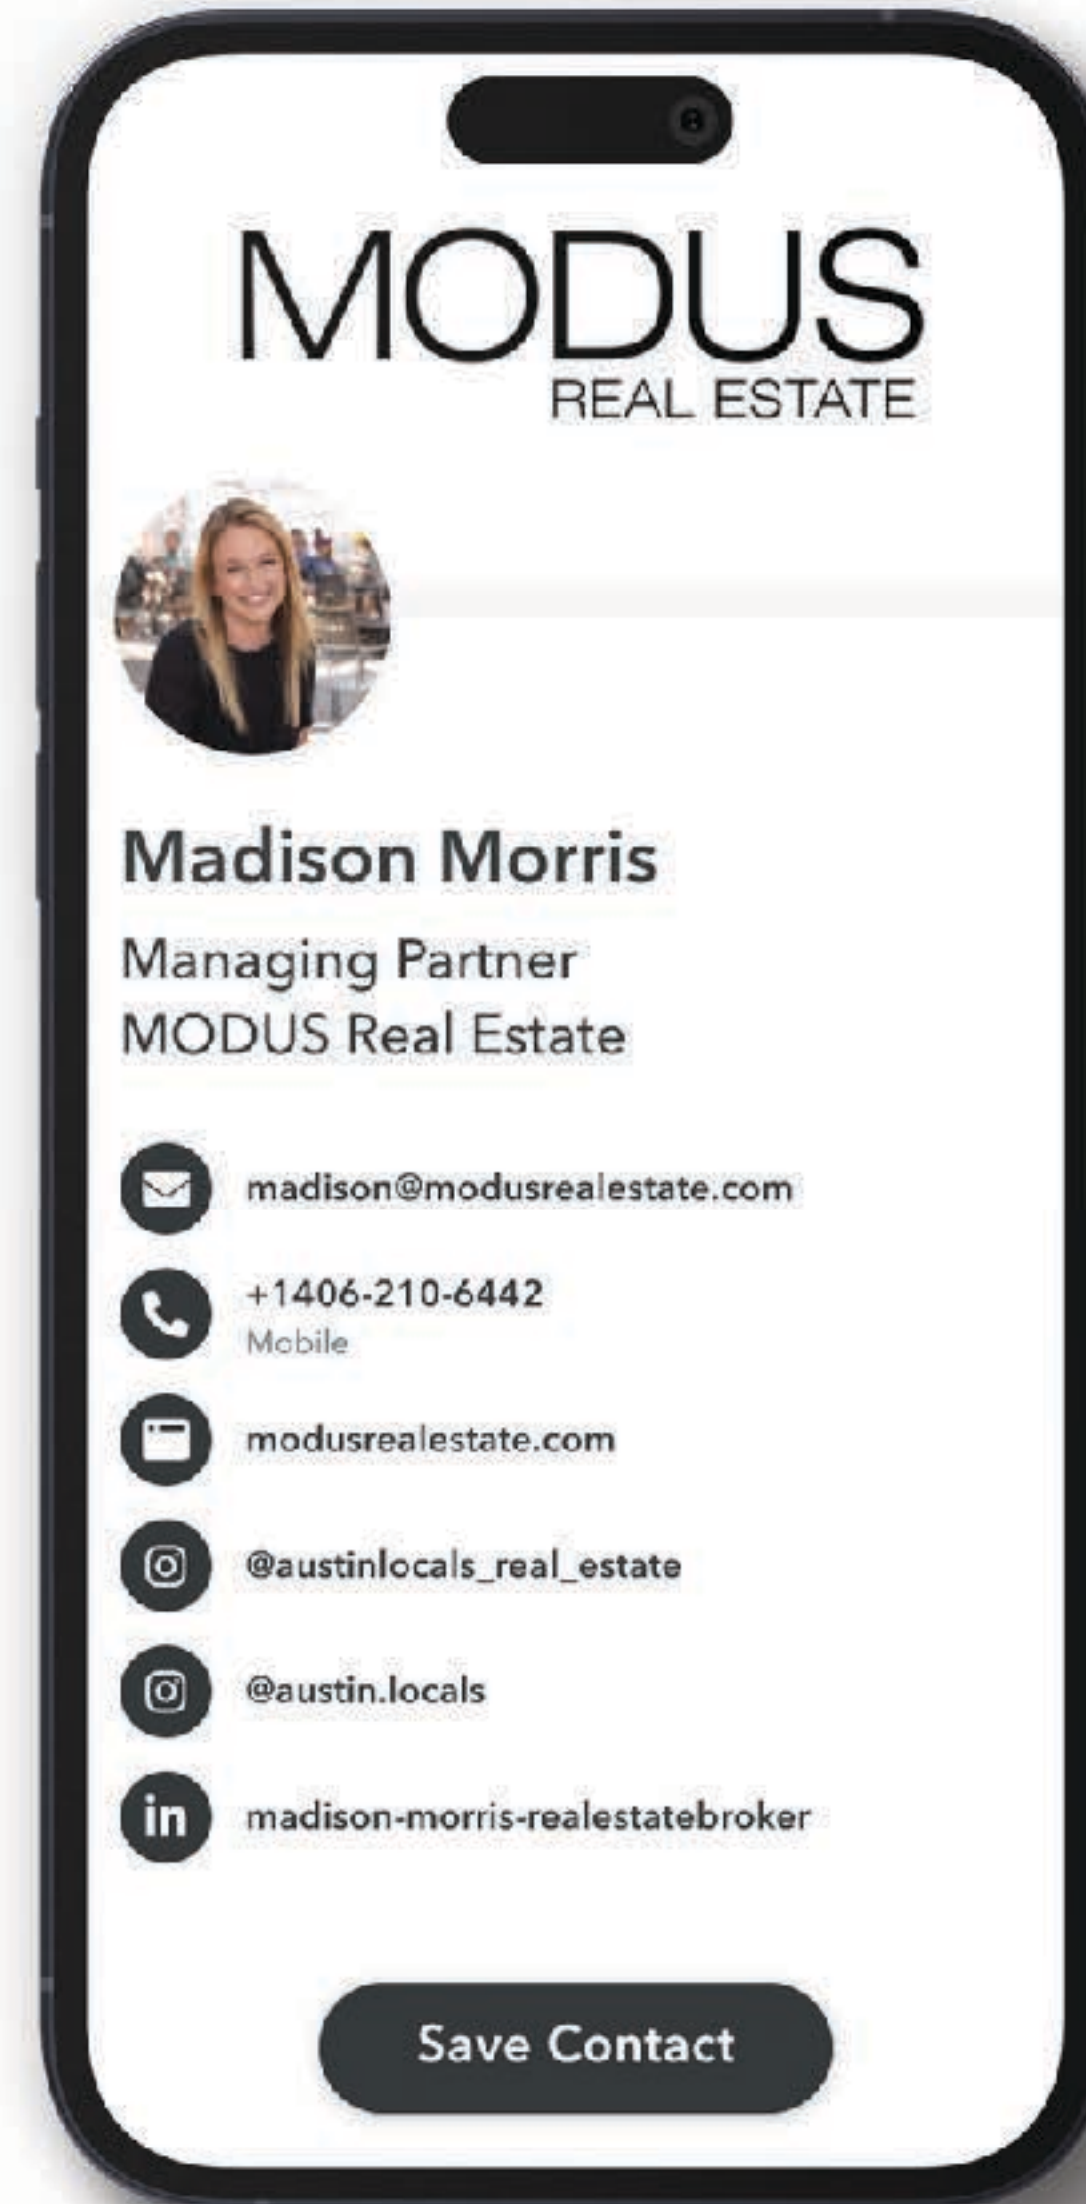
MODUS
REAL ESTATE

Madison Morris

Managing Partner
MODUS Real Estate

madison@modusrealestate.com

+1406-210-6442
Mobile

modusrealestate.com

@austinlocals_real_estate

@austin.locals

in madison-morris-realestatebroker

Save Contact